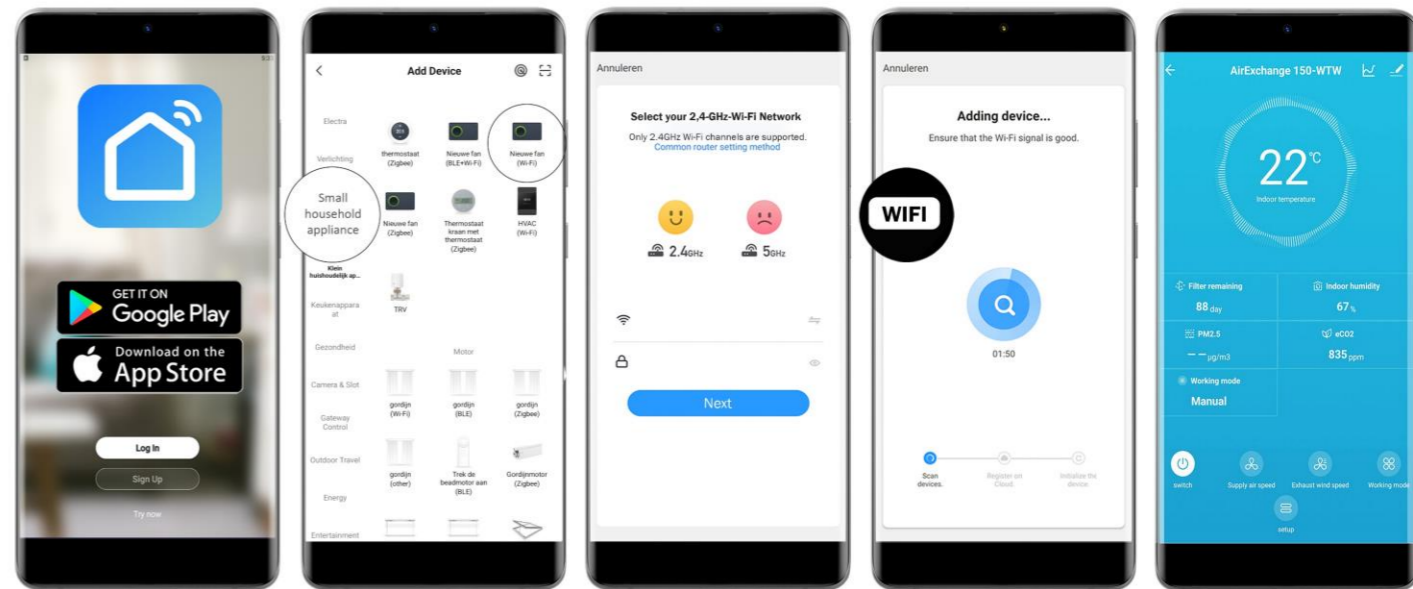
GET IT ON
Google Play
Download on the
App Store
Log In
Sign Up
Try now

Add Device
Electra
Verlichting
Small household appliance
Klein huishoudelijk ap...
Keukenapparaat
Gezondheid
Camera & Slot
Gateway Control
Outdoor Travel
Energy
Entertainment
thermostaat (Zigbee)
Nieuwe fan (BLE+Wi-Fi)
Nieuwe fan (Wi-Fi)
Nieuwe fan (Zigbee)
Thermostaat kraan met thermostaat (Zigbee)
HVAC (Wi-Fi)
TRV
Motor
gordijn (Wi-Fi)
gordijn (BLE)
gordijn (Zigbee)
gordijn (other)
Trek de beadmotor aan (BLE)
Gordijnmotor (Zigbee)

Annuleren
Select your 2,4-GHz-Wi-Fi Network
Only 2.4GHz Wi-Fi channels are supported.
Common router setting method
2.4GHz
5GHz
Next

Annuleren
Adding device...
Ensure that the Wi-Fi signal is good.
WIFI
01:50
Scan devices.
Register on Cloud.
Initialize the device.

AirExchange 150-WTW
22°C
Indoor temperature
Filter remaining
88 day
Indoor humidity
67 %
PM2.5
-- μg/m3
eCO2
835 ppm
Working mode
Manual
switch
Supply air speed
Exhaust wind speed
Working mode
setup